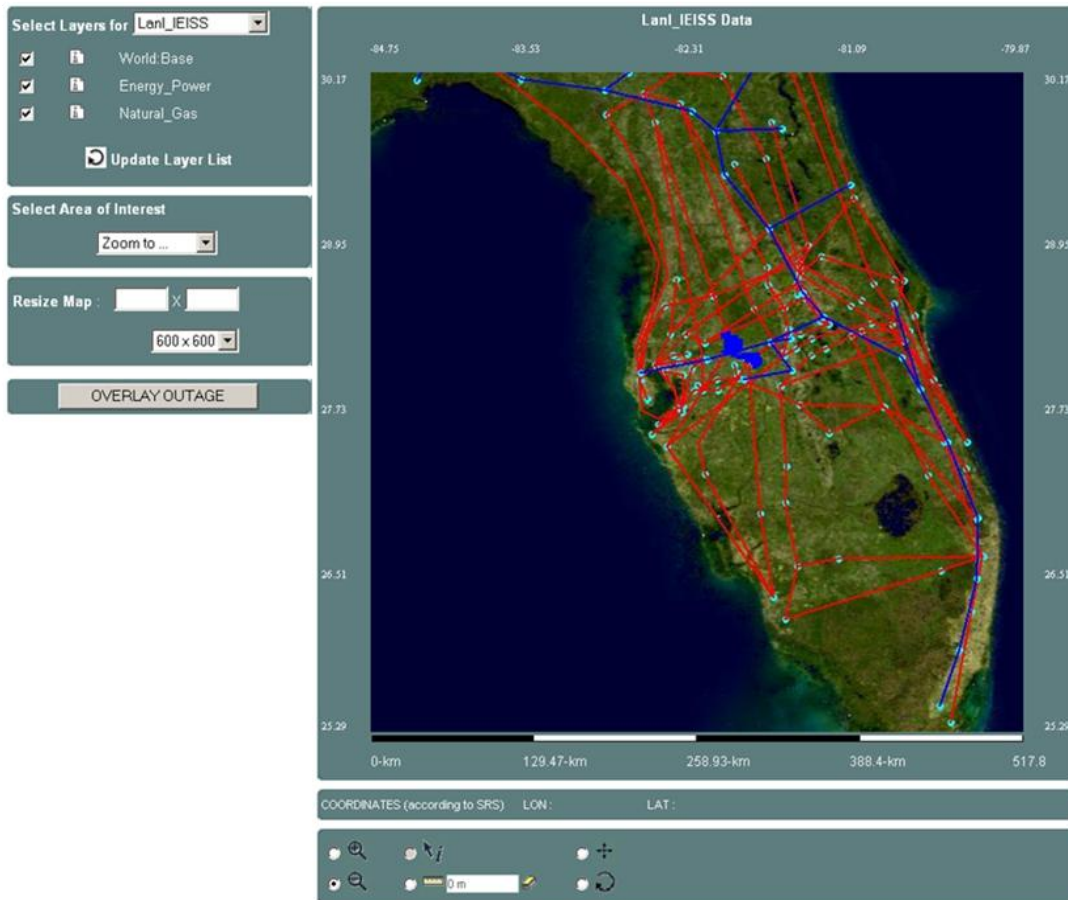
Select Layers for Lanl_IEISS

World:Base

Energy_Power

Natural_Gas

Update Layer List

Select Area of Interest

Zoom to ...

Resize Map : X

600 x 600

OVERLAY OUTAGE

Lanl_IEISS Data

-84.75 -83.53 -82.31 -81.09 -79.87

30.17 30.17

28.95 28.95

27.73 27.73

26.51 26.51

25.29 25.29

0-km 129.47-km 258.93-km 388.4-km 517.8

COORDINATES (according to SRS) LON : LAT :

0 m